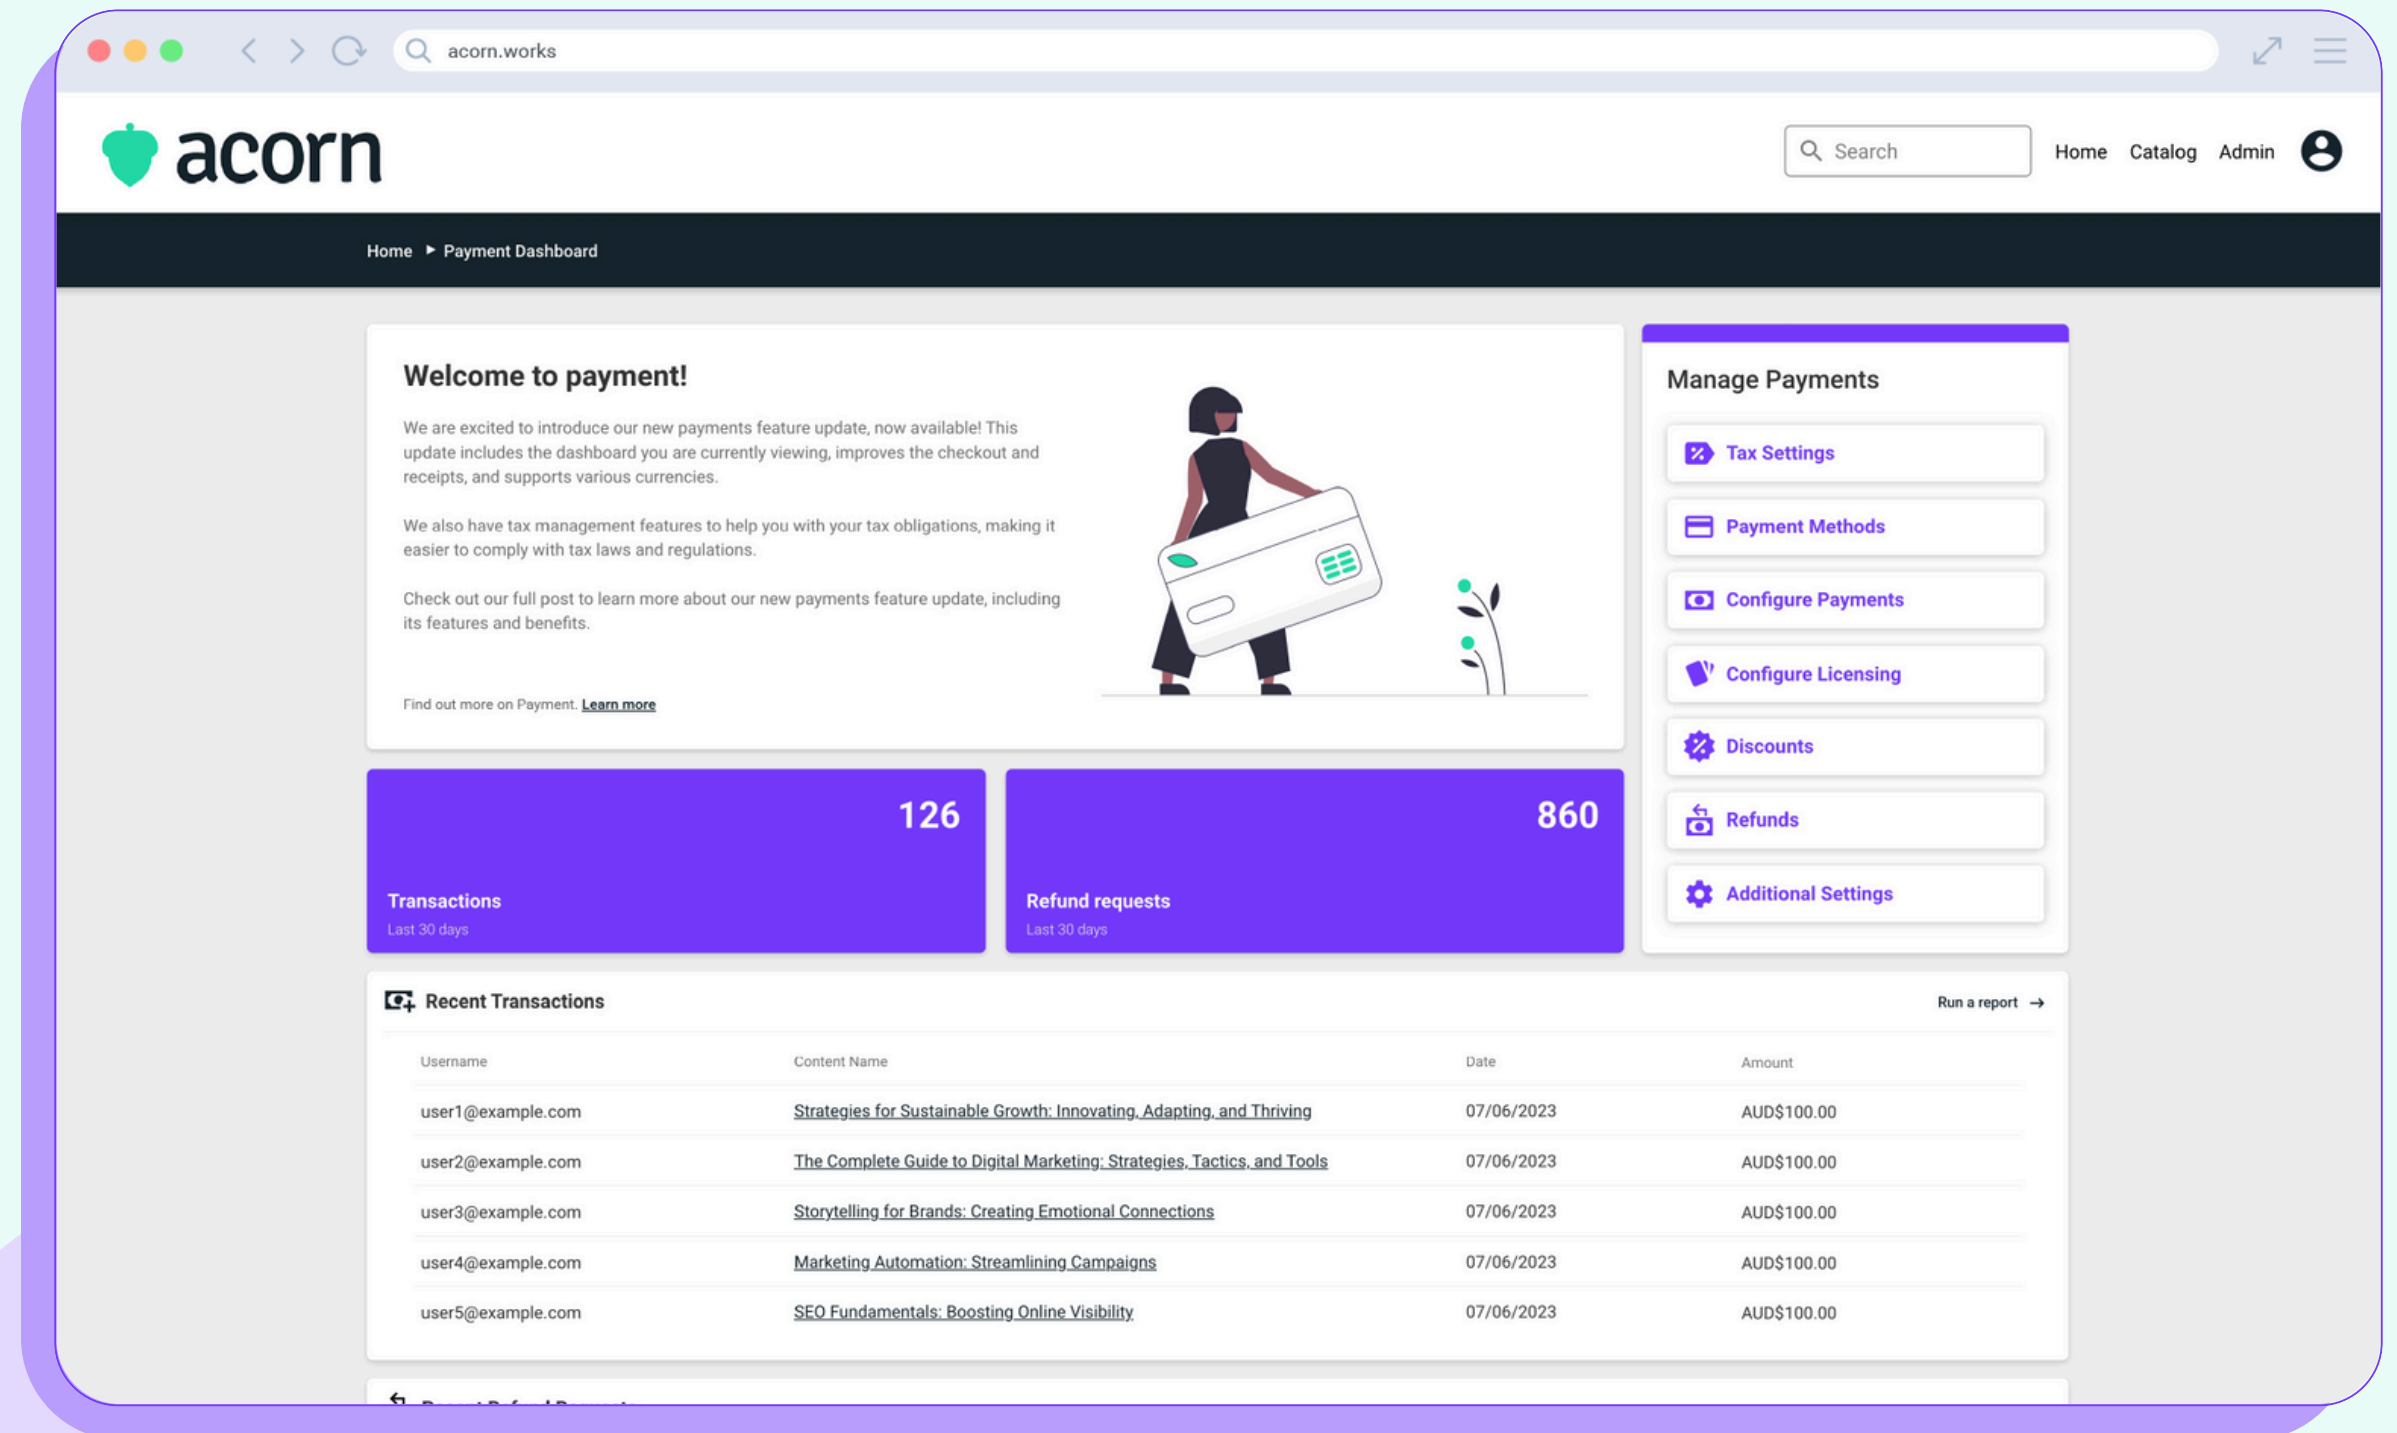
acorn.works

acorn

Search

Home Catalog Admin

Home ▸ Payment Dashboard

Welcome to payment!

We are excited to introduce our new payments feature update, now available! This update includes the dashboard you are currently viewing, improves the checkout and receipts, and supports various currencies.

We also have tax management features to help you with your tax obligations, making it easier to comply with tax laws and regulations.

Check out our full post to learn more about our new payments feature update, including its features and benefits.

Find out more on Payment. Learn more

Manage Payments

Tax Settings

Payment Methods

Configure Payments

Configure Licensing

Discounts

Refunds

Additional Settings

126

Transactions

Last 30 days

860

Refund requests

Last 30 days

Recent Transactions

Run a report →

| Username | Content Name | Date | Amount |
|---|---|---|---|
| user1@example.com | Strategies for Sustainable Growth: Innovating, Adapting, and Thriving | 07/06/2023 | AUD$100.00 |
| user2@example.com | The Complete Guide to Digital Marketing: Strategies, Tactics, and Tools | 07/06/2023 | AUD$100.00 |
| user3@example.com | Storytelling for Brands: Creating Emotional Connections | 07/06/2023 | AUD$100.00 |
| user4@example.com | Marketing Automation: Streamlining Campaigns | 07/06/2023 | AUD$100.00 |
| user5@example.com | SEO Fundamentals: Boosting Online Visibility | 07/06/2023 | AUD$100.00 |

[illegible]